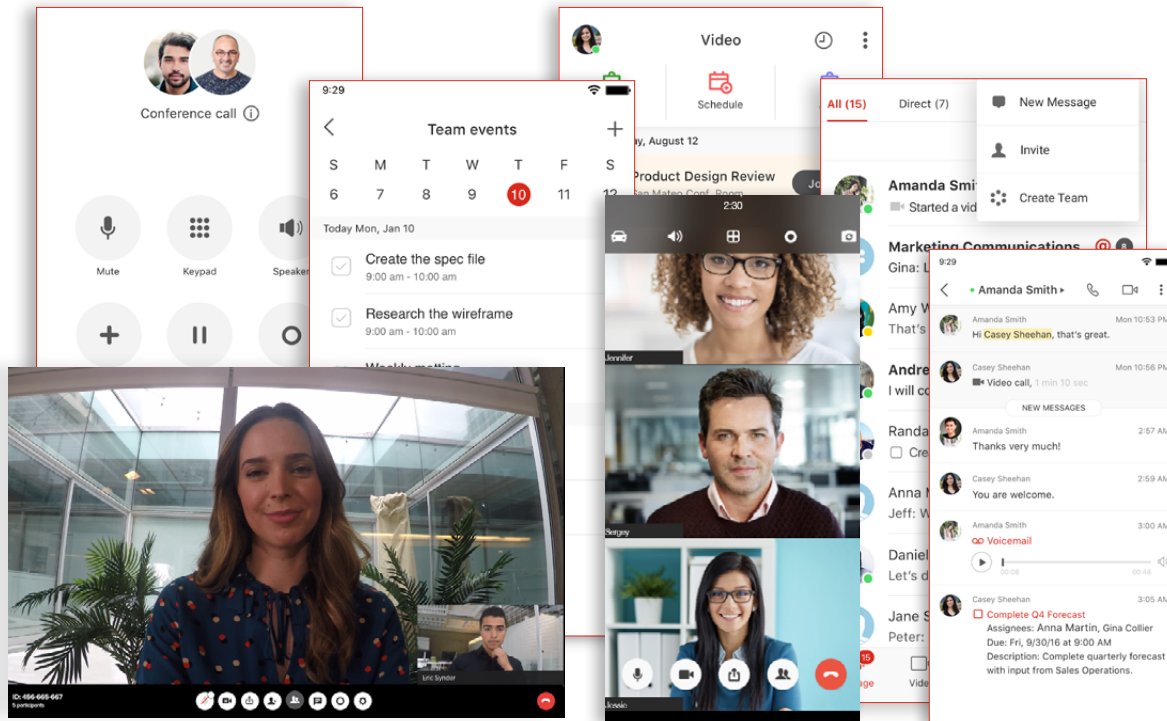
Conference call ⓘ

Mute

Keypad

Speaker

9:29

Team events

| S | M | T | W | T | F | S |
|---|---|---|---|---|---|---|
| 6 | 7 | 8 | 9 | 10 | 11 | 12 |

Today Mon, Jan 10

Create the spec file
9:00 am - 10:00 am

Research the wireframe
9:00 am - 10:00 am

Weekly meeting

Video

Schedule

ay, August 12

Product Design Review
San Mateo Conf. Room

2:30

Jennifer

Sergey

Jessie

All (15)

Direct (7)

New Message

Invite

Create Team

Amanda Smi
Started a vid

Marketing Communications
Gina: L

Amy W
That's

Andre
I will c

Randa
Cre

Anna
Jeff: W

Daniel
Let's d

Jane S
Peter:

15

Vide

9:29

Amanda Smith

Amanda Smith
Hi Casey Sheehan, that's great.
Mon 10:53 PM

Casey Sheehan
Video call, 1 min 10 sec
Mon 10:56 PM

NEW MESSAGES

Amanda Smith
Thanks very much!
2:57 AM

Casey Sheehan
You are welcome.
2:59 AM

Amanda Smith
Voicemail
3:00 AM
00:08
00:48

Casey Sheehan
Complete Q4 Forecast
3:05 AM
Assignees: Anna Martin, Gina Collier
Due: Fri, 9/30/16 at 9:00 AM
Description: Complete quarterly forecast with input from Sales Operations.

Eric Synder

ID: 496-665-667
5 participants